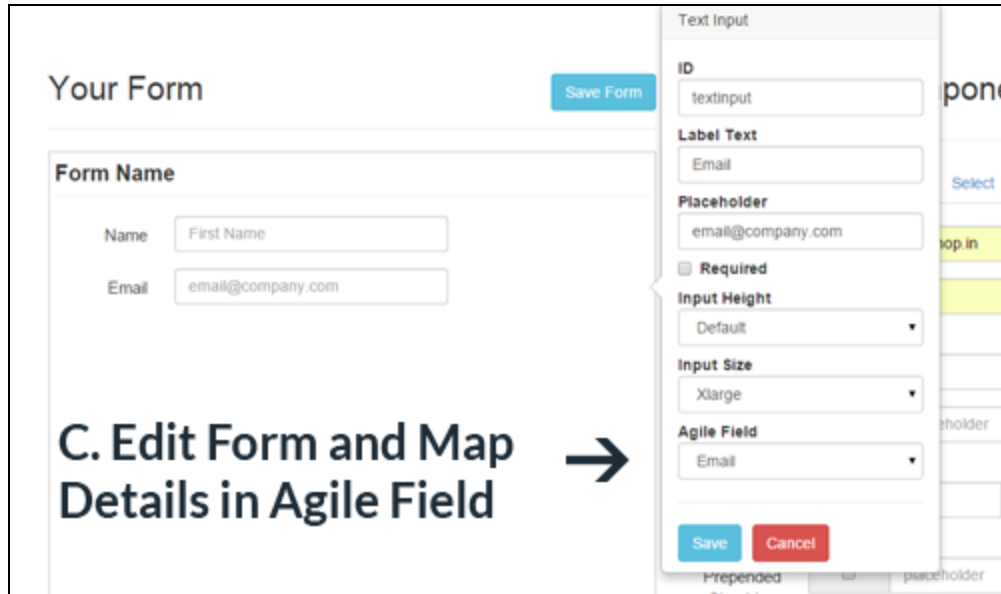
Your Form

Save Form

Form Name

Name First Name

Email email@company.com

C. Edit Form and Map Details in Agile Field

Text Input

ID

textinput

Label Text

Email

Placeholder

email@company.com

Required

Input Height

Default

Input Size

Xlarge

Agile Field

Email

Save Cancel

pone

Select

hop.in

eholder

Prepended

placeholder